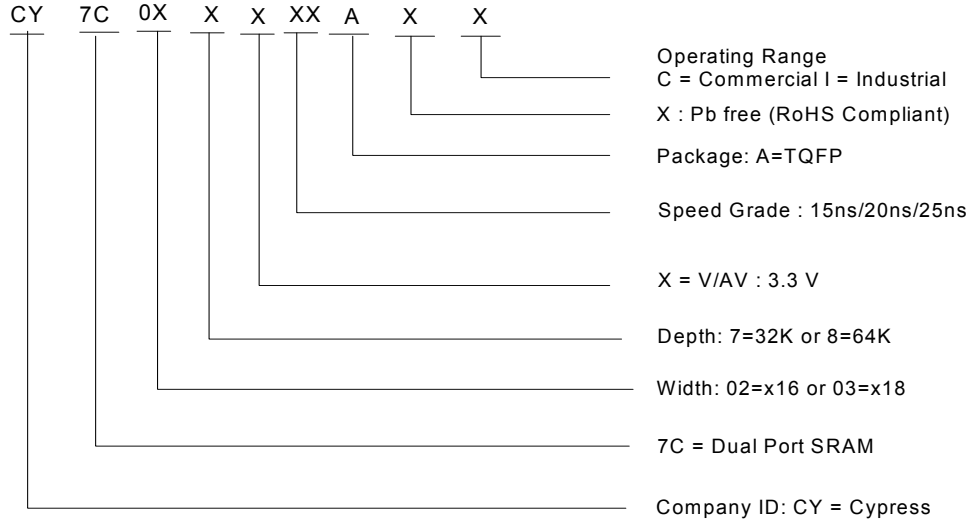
CY 7C 0X X X XX A X X

Operating Range
C = Commercial I = Industrial

X : Pb free (RoHS Compliant)

Package: A=TQFP

Speed Grade : 15ns/20ns/25ns

X = V/AV : 3.3 V

Depth: 7=32K or 8=64K

Width: 02=x16 or 03=x18

7C = Dual Port SRAM

Company ID: CY = Cypress